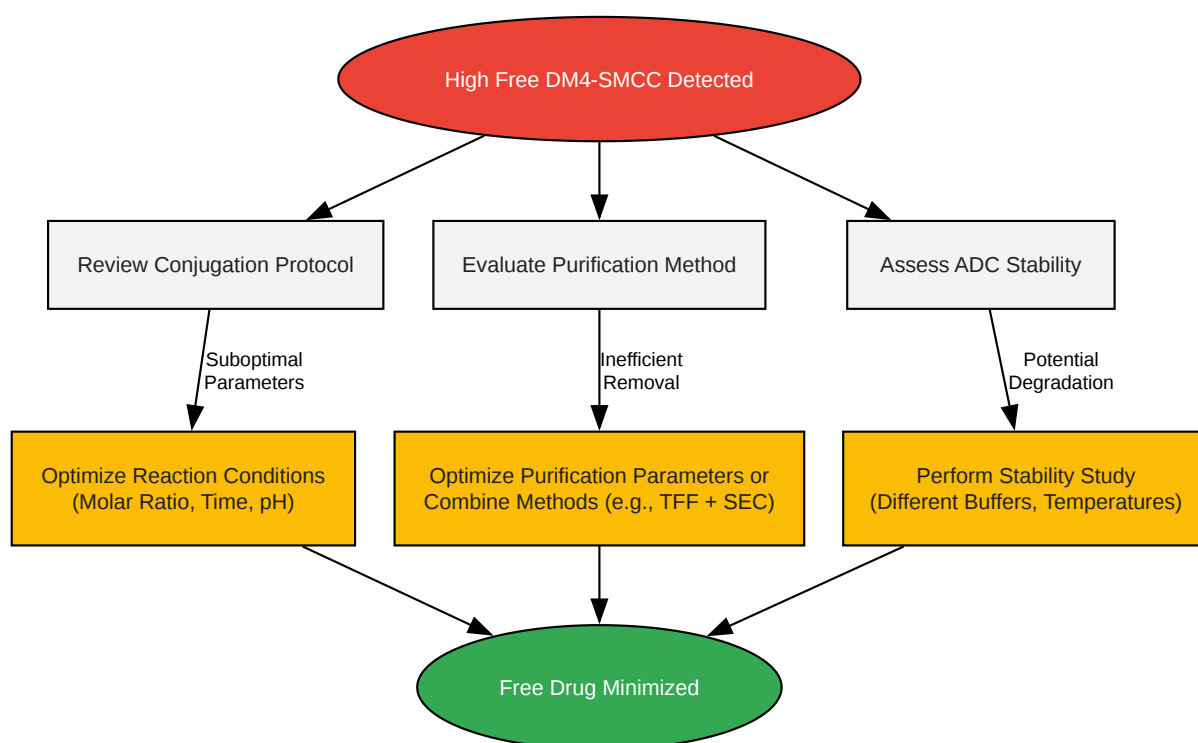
High Free DM4-SMCC Detected

Review Conjugation Protocol

Evaluate Purification Method

Assess ADC Stability

Suboptimal Parameters

Inefficient Removal

Potential Degradation

Optimize Reaction Conditions (Molar Ratio, Time, pH)

Optimize Purification Parameters or Combine Methods (e.g., TFF + SEC)

Perform Stability Study (Different Buffers, Temperatures)

Free Drug Minimized